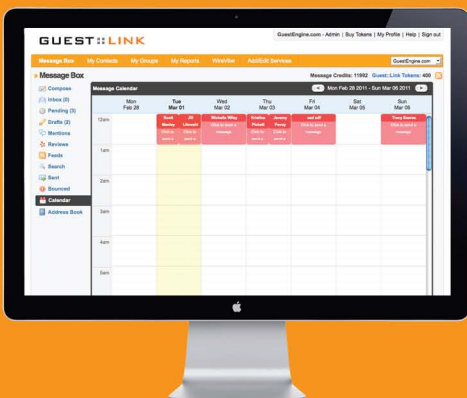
GUEST::LINK

GuestEngine.com - Admin | Buy Tokens | My Profile | Help | Sign out

Message Box | My Contacts | My Groups | My Reports | WireVite | Add/Edit Services

GuestEngine.com

Message Box

Message Credits: 11992 Guest::Link Tokens: 400

Compose
Inbox (0)
Pending (3)
Drafts (2)
Mentions
Reviews
Feeds
Search
Sent
Bounced
Calendar
Address Book

Message Calendar

Mon Feb 28 2011 - Sun Mar 06 2011

| | Mon Feb 28 | Tue Mar 01 | Wed Mar 02 | Thu Mar 03 | Fri Mar 04 | Sat Mar 05 | Sun Mar 06 |
|---|---|---|---|---|---|---|---|
| 12am | | Scott Manley / Jill Liberatti | Michelle Wiley | Kristina Pickett / Jeremy Purvis | mad self | | Tracy Stevens |
| 1am | | | | | | | |
| 2am | | | | | | | |
| 3am | | | | | | | |
| 4am | | | | | | | |
| 5am | | | | | | | |